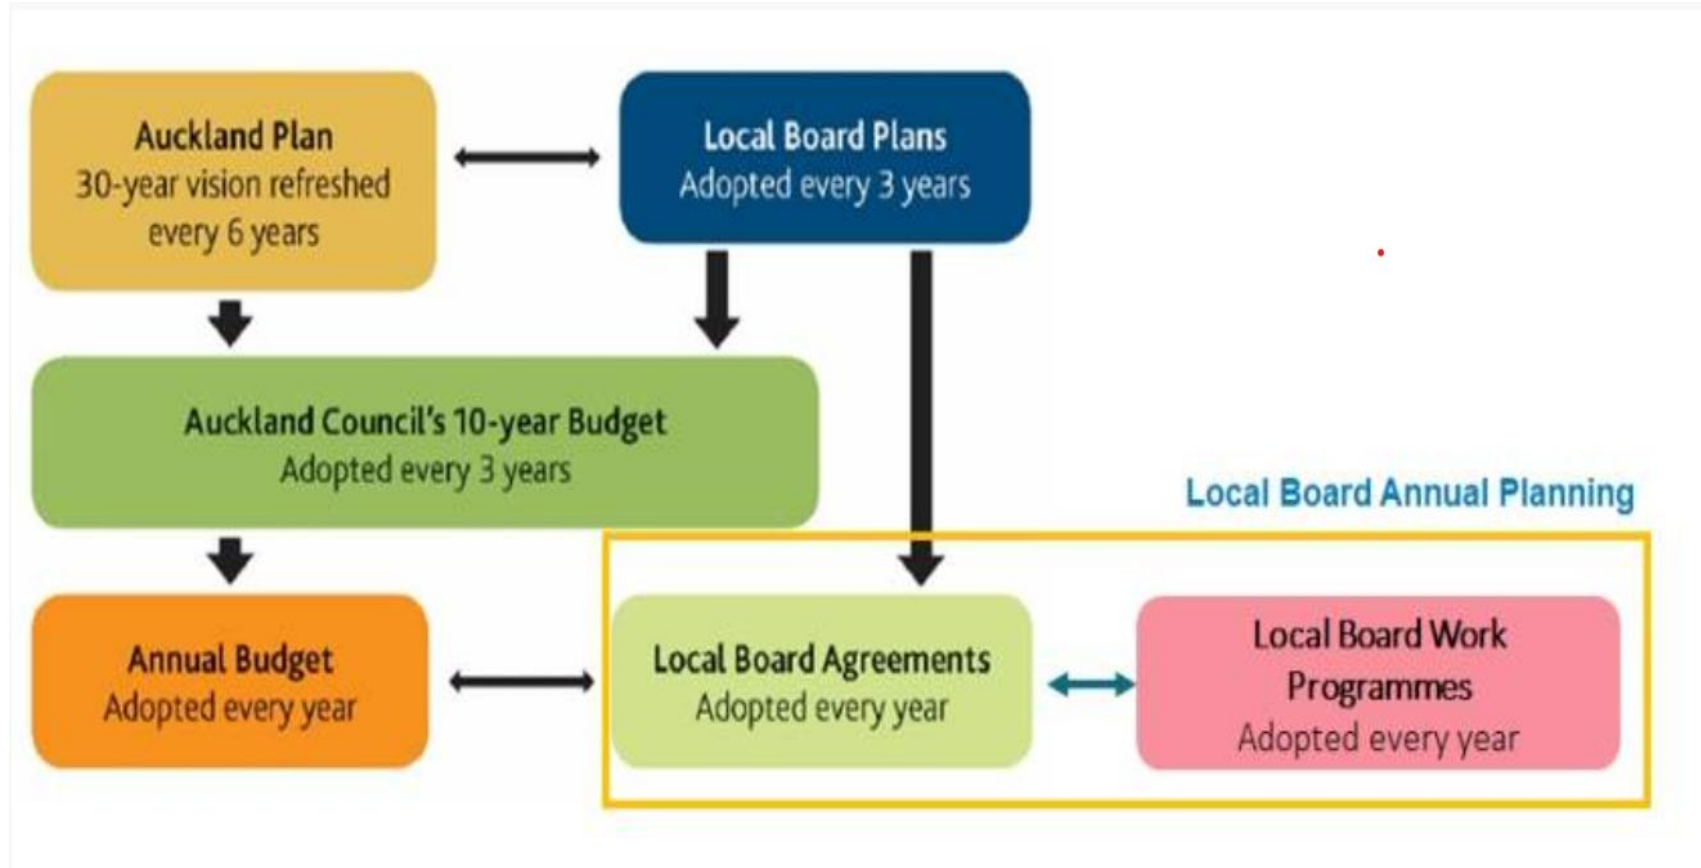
Auckland Plan
30-year vision refreshed every 6 years

Local Board Plans
Adopted every 3 years

Auckland Council's 10-year Budget
Adopted every 3 years

Local Board Annual Planning

Annual Budget
Adopted every year

Local Board Agreements
Adopted every year

Local Board Work Programmes
Adopted every year